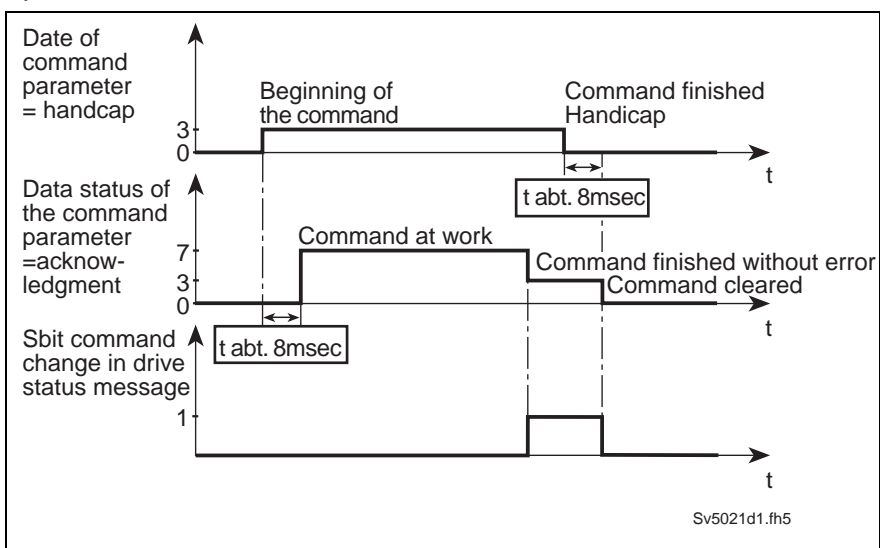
Date of command parameter = handcap

Beginning of the command

Command finished Handicap

3

0

t

t abt. 8msec

Data status of the command parameter =acknowledgment

Command at work

7

3

0

Command finished without error

Command cleared

t

t abt. 8msec

Sbit command change in drive status message

1

t

Sv5021d1.fh5